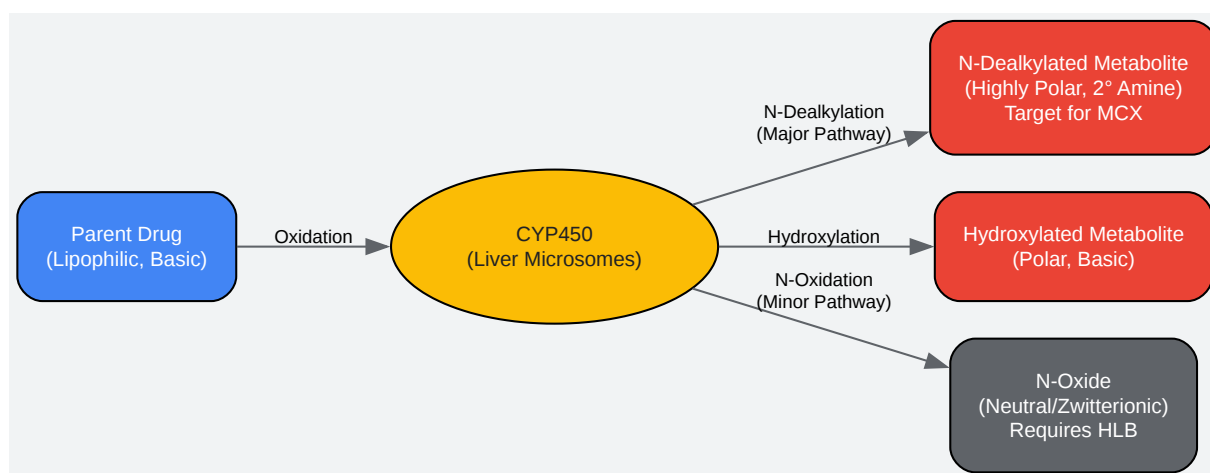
Parent Drug
(Lipophilic, Basic)

Oxidation

CYP450
(Liver Microsomes)

N-Dealkylation
(Major Pathway)

N-Dealkylated Metabolite
(Highly Polar, 2° Amine)
Target for MCX

Hydroxylation

Hydroxylated Metabolite
(Polar, Basic)

N-Oxidation
(Minor Pathway)

N-Oxide
(Neutral/Zwitterionic)
Requires HLB